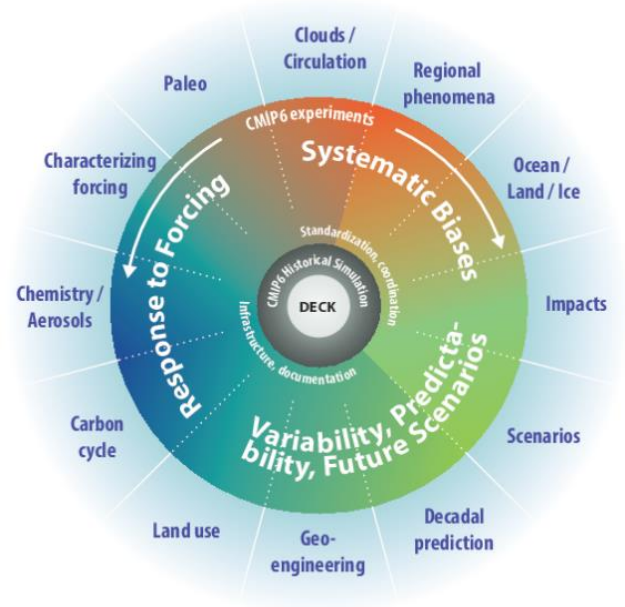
Clouds / Circulation

Regional phenomena

Ocean / Land / Ice

Impacts

Scenarios

Decadal prediction

Geo-engineering

Land use

Carbon cycle

Chemistry / Aerosols

Characterizing forcing

Paleo

CMIP6 experiments

Systematic Biases

Variability, Predictability, Future Scenarios

Response to Forcing

Standardization, coordination

Infrastructure, documentation

CMIP6 Historical Simulation

DECK